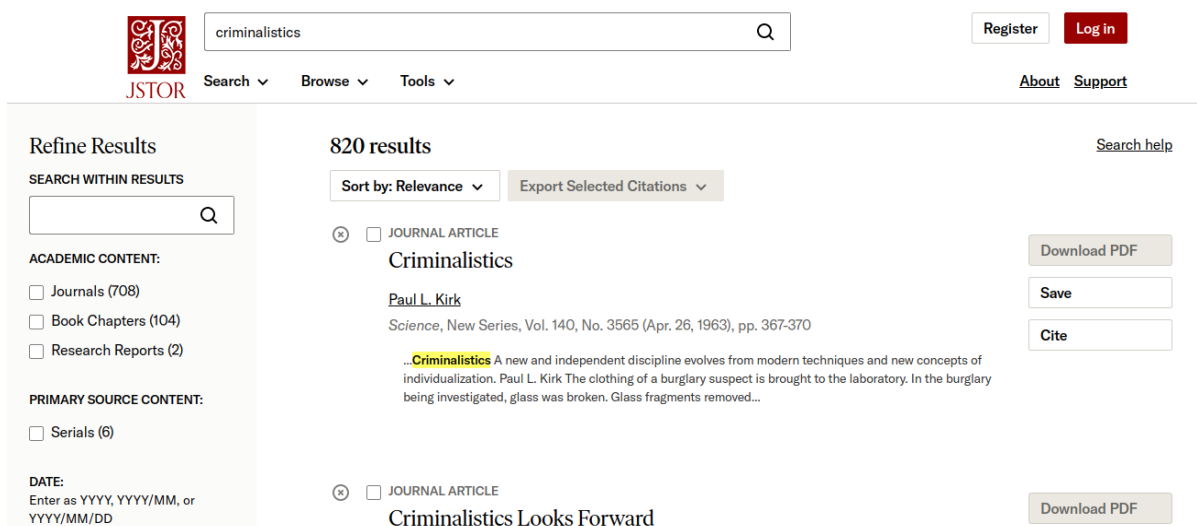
JSTOR

criminalistics

Register Log in

Search Browse Tools About Support

Refine Results

SEARCH WITHIN RESULTS

ACADEMIC CONTENT:

Journals (708)

Book Chapters (104)

Research Reports (2)

PRIMARY SOURCE CONTENT:

Serials (6)

DATE:
Enter as YYYY, YYYY/MM, or YYYY/MM/DD

820 results

Search help

Sort by: Relevance

Export Selected Citations

JOURNAL ARTICLE

Criminalistics

Paul L. Kirk

Science, New Series, Vol. 140, No. 3565 (Apr. 26, 1963), pp. 367-370

...Criminalistics A new and independent discipline evolves from modern techniques and new concepts of individualization. Paul L. Kirk The clothing of a burglary suspect is brought to the laboratory. In the burglary being investigated, glass was broken. Glass fragments removed...

Download PDF

Save

Cite

JOURNAL ARTICLE

Criminalistics Looks Forward

Download PDF